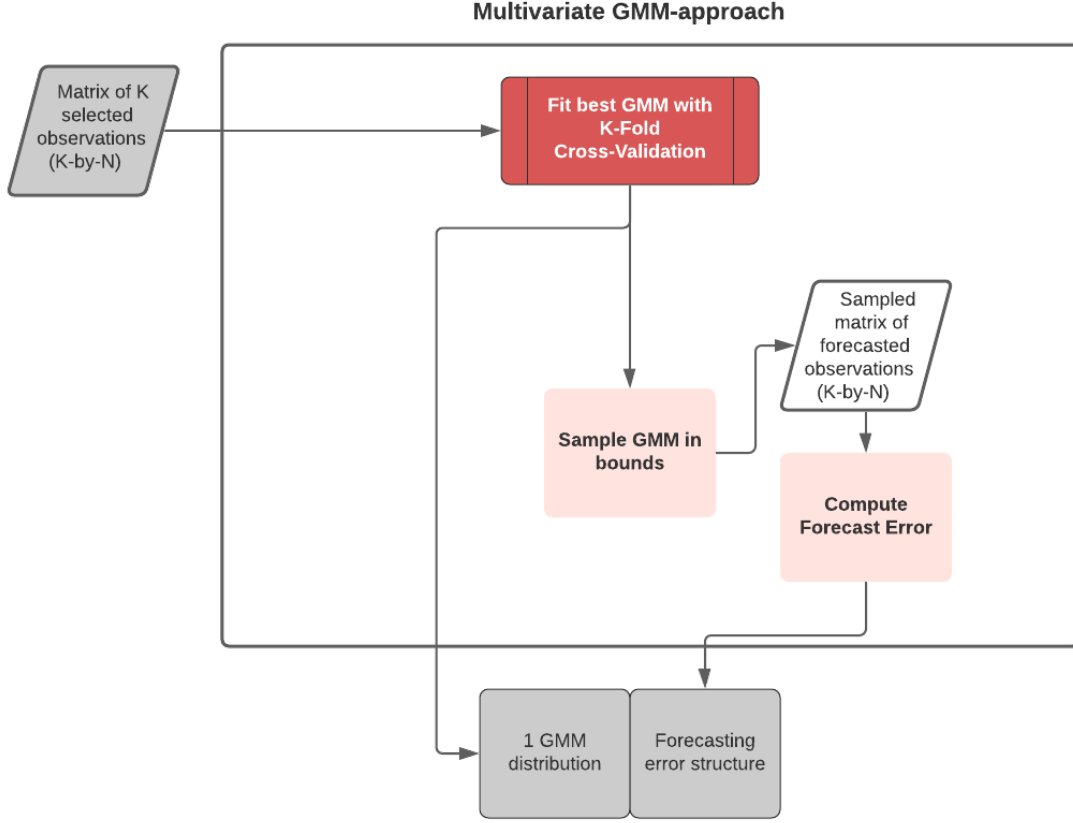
Multivariate GMM-approach

Matrix of K selected observations (K-by-N)

Fit best GMM with K-Fold Cross-Validation

Sampled matrix of forecasted observations (K-by-N)

Sample GMM in bounds

Compute Forecast Error

1 GMM distribution

Forecasting error structure